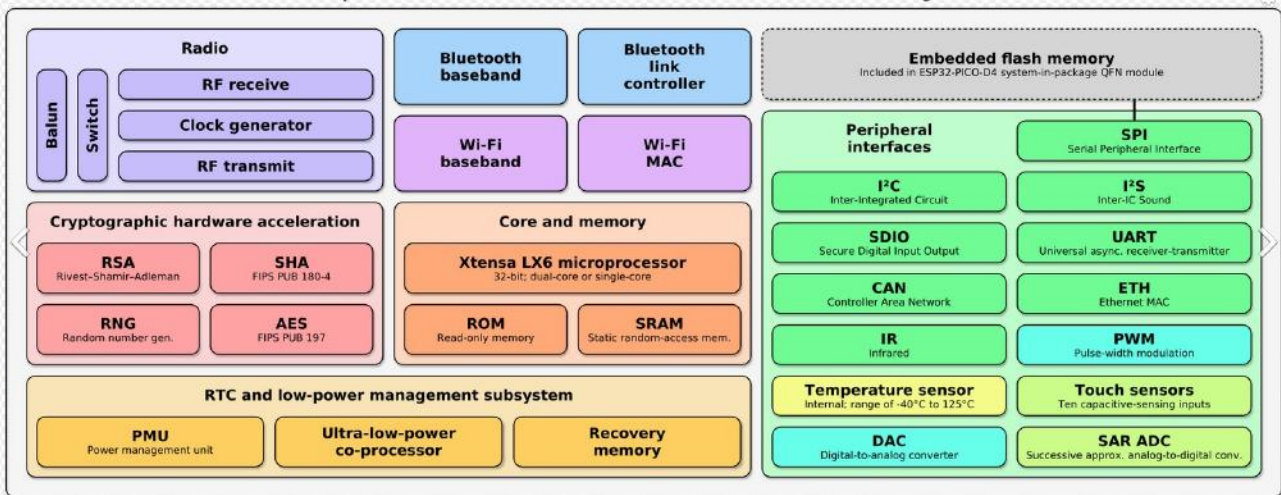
Radio

Balun

Switch

RF receive

Clock generator

RF transmit

Bluetooth baseband

Bluetooth link controller

Wi-Fi baseband

Wi-Fi MAC

Embedded flash memory
Included in ESP32-PICO-D4 system-in-package QFN module

Cryptographic hardware acceleration

RSA
Rivest–Shamir–Adleman

SHA
FIPS PUB 180-4

RNG
Random number gen.

AES
FIPS PUB 197

Core and memory

Xtensa LX6 microprocessor
32-bit; dual-core or single-core

ROM
Read-only memory

SRAM
Static random-access mem.

Peripheral interfaces

SPI
Serial Peripheral Interface

I²C
Inter-Integrated Circuit

I²S
Inter-IC Sound

SDIO
Secure Digital Input Output

UART
Universal async. receiver-transmitter

CAN
Controller Area Network

ETH
Ethernet MAC

IR
Infrared

PWM
Pulse-width modulation

Temperature sensor
Internal; range of -40°C to 125°C

Touch sensors
Ten capacitive-sensing inputs

DAC
Digital-to-analog converter

SAR ADC
Successive approx. analog-to-digital conv.

RTC and low-power management subsystem

PMU
Power management unit

Ultra-low-power co-processor

Recovery memory